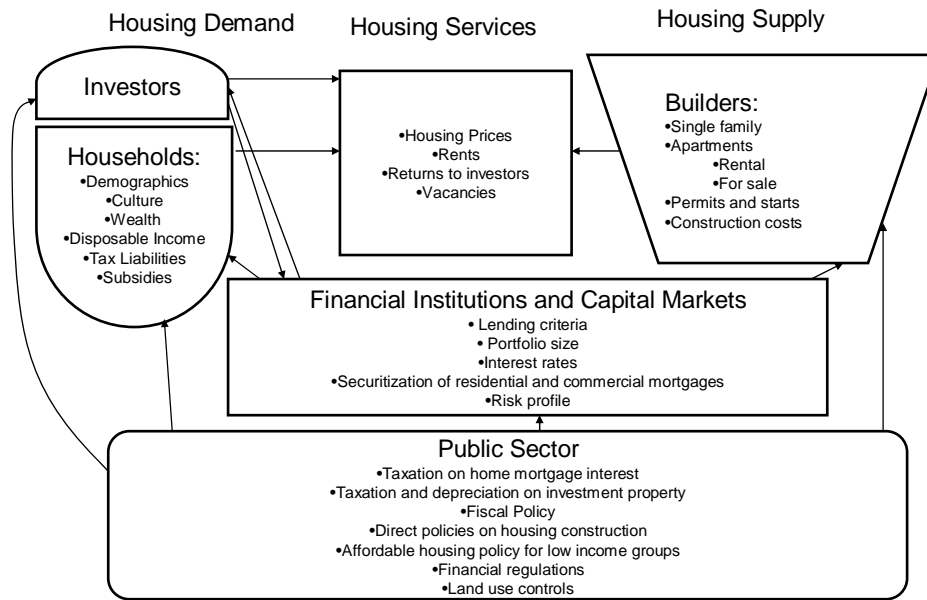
Housing Demand

Housing Services

Housing Supply

Investors

Households:
•Demographics
•Culture
•Wealth
•Disposable Income
•Tax Liabilities
•Subsidies

•Housing Prices
•Rents
•Returns to investors
•Vacancies

Builders:
•Single family
•Apartments
•Rental
•For sale
•Permits and starts
•Construction costs

Financial Institutions and Capital Markets
• Lending criteria
• Portfolio size
•Interest rates
•Securitization of residential and commercial mortgages
•Risk profile

Public Sector
•Taxation on home mortgage interest
•Taxation and depreciation on investment property
•Fiscal Policy
•Direct policies on housing construction
•Affordable housing policy for low income groups
•Financial regulations
•Land use controls